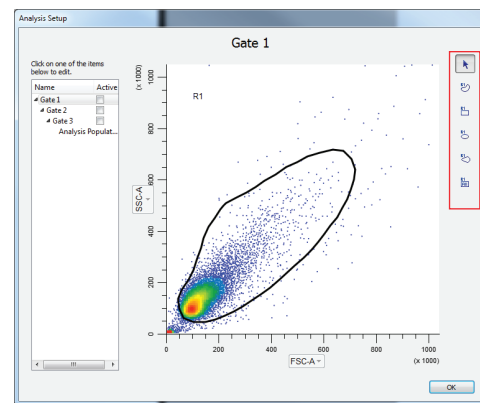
Analysis Setup

Gate 1

Click on one of the items below to edit.

| Name | Active |
|---|---|
| Gate 1 | |
| Gate 2 | |
| Gate 3 | |
| Analysis Populat... | |

(x 1000)

1000

R1

800

600

SSC-A

400

200

0

0

200

400

600

800

1000

FSC-A

(x 1000)

OK